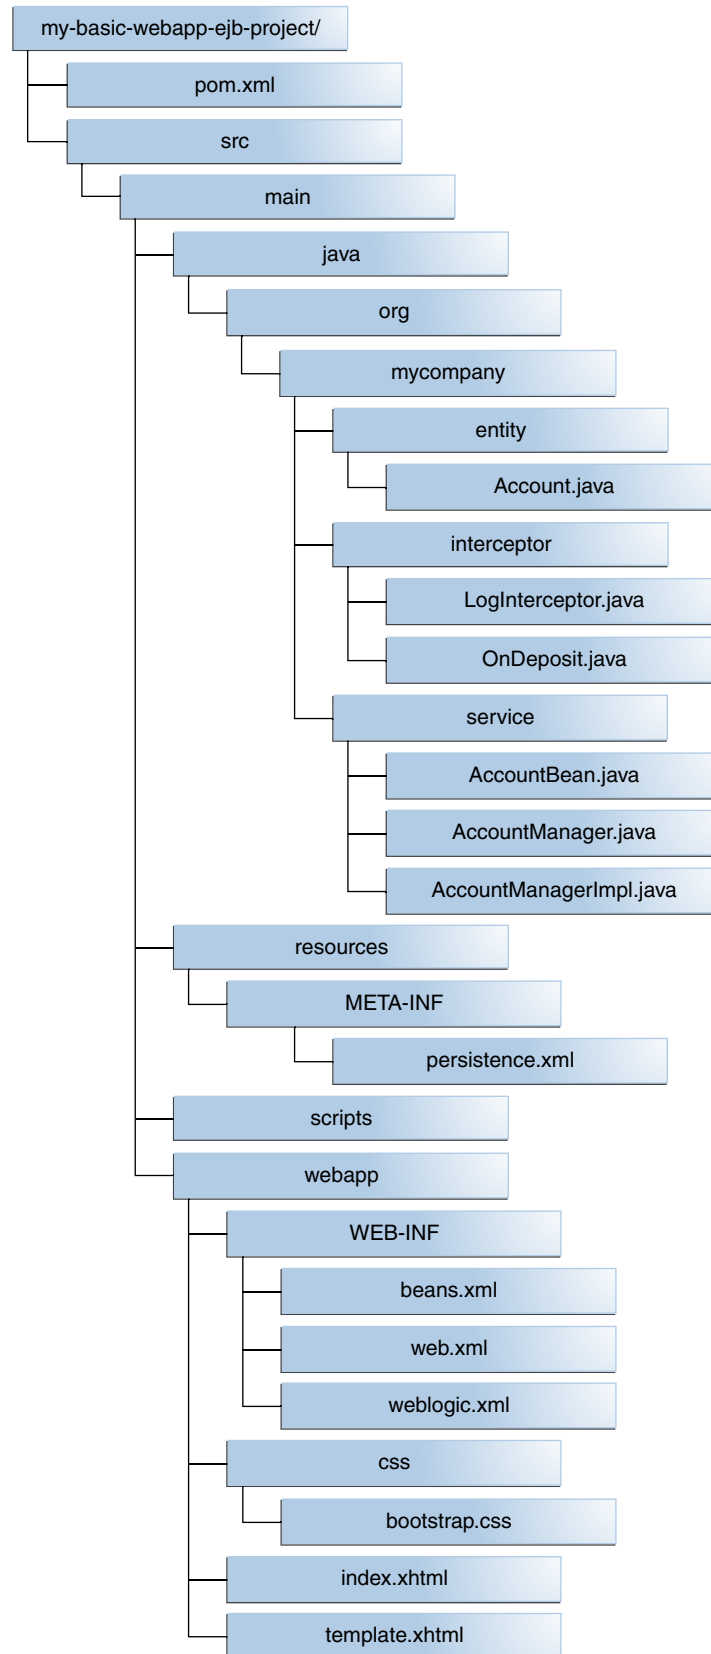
my-basic-webapp-ejb-project/
pom.xml
src
main
java
org
mycompany
entity
Account.java
interceptor
LogInterceptor.java
OnDeposit.java
service
AccountBean.java
AccountManager.java
AccountManagerImpl.java
resources
META-INF
persistence.xml
scripts
webapp
WEB-INF
beans.xml
web.xml
weblogic.xml
css
bootstrap.css
index.xhtml
template.xhtml